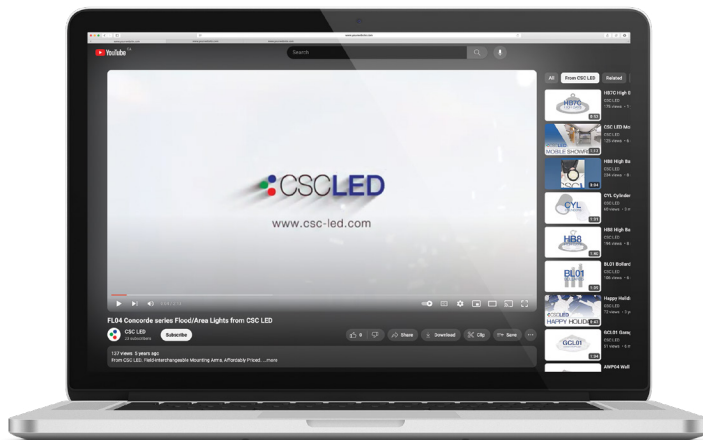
YouTube

Search

CSCLED
www.csc-led.com

FL04 Concorde series Flood/Area Lights from CSC LED

CSC LED
Subscribe

Share
Download
Clip
Save

137 views 5 years ago
From CSC LED. Field-interchangeable Mounting Arms, Affordably Priced. ...more

All
From CSC LED
Related

HB7C
HB7C High B
CSC LED

CSC LED Mo
CSC LED
MOBILE SHOWRO

HB8 High Ba
CSC LED

CYL
CYL Cylinder
CSC LED

HB8
HB8 High Ba
CSC LED

BL01
BL01 Bollard
CSC LED

Happy Holid
CSC LED
HAPPY HOLIDA

GCL01
GCL01 Garag
CSC LED

ANP04 Wall